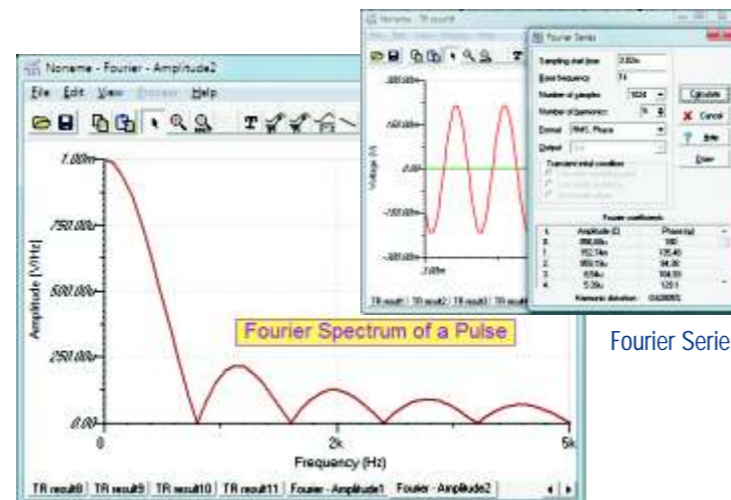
Noneme - Fourier - Amplitude2

File Edit View Window Help

1.00m

750.00u

500.00u

250.00u

0.00

Amplitude [V/Hz]

Fourier Spectrum of a Pulse

0

2k

5k

Frequency (Hz)

TR result8 | TR result9 | TR result10 | TR result11 | Fourier - Amplitude1 | Fourier - Amplitude2

Noneme - TR result

300.00m

150.00m

0.00

-150.00m

-300.00m

Voltage (V)

TR result1 | TR result2 | TR result3 | TR result

Fourier Series

Sampling start time 3.00m

Base frequency 1k

Number of samples 1024

Number of harmonics 9

Format RMS, Phase

Output

Transient initial condition

Calculate

Cancel

Help

Draw

Fourier coefficients

| k | Amplitude [V] | Phase [o] |
|---|---|---|
| 0 | 890.89u | 180 |
| 1 | 152.74m | 135.40 |
| 2 | 169.13u | 94.09 |
| 3 | 8.54u | 104.59 |
| 4 | 5.39u | 120.1 |

Harmonic distortion

Fourier Serie